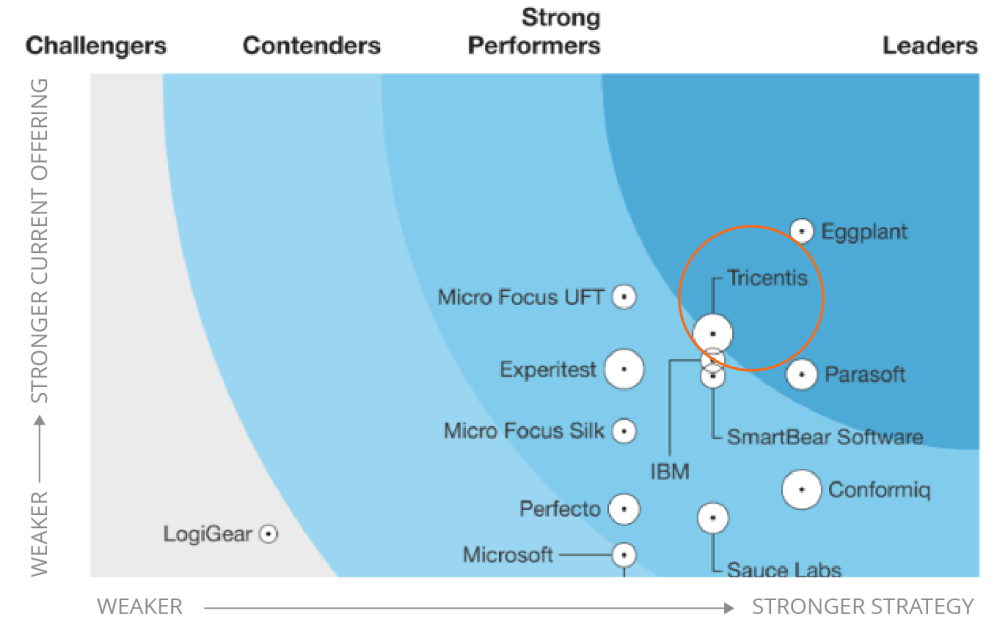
Challengers

Contenders

Strong Performers

Leaders

STRONGER CURRENT OFFERING

Eggplant

Tricentis

Micro Focus UFT

Experitest

Parasoft

Micro Focus Silk

SmartBear Software

IBM

Conformiq

Perfecto

LogiGear

Microsoft

Sauce Labs

WEAKER

WEAKER

STRONGER STRATEGY